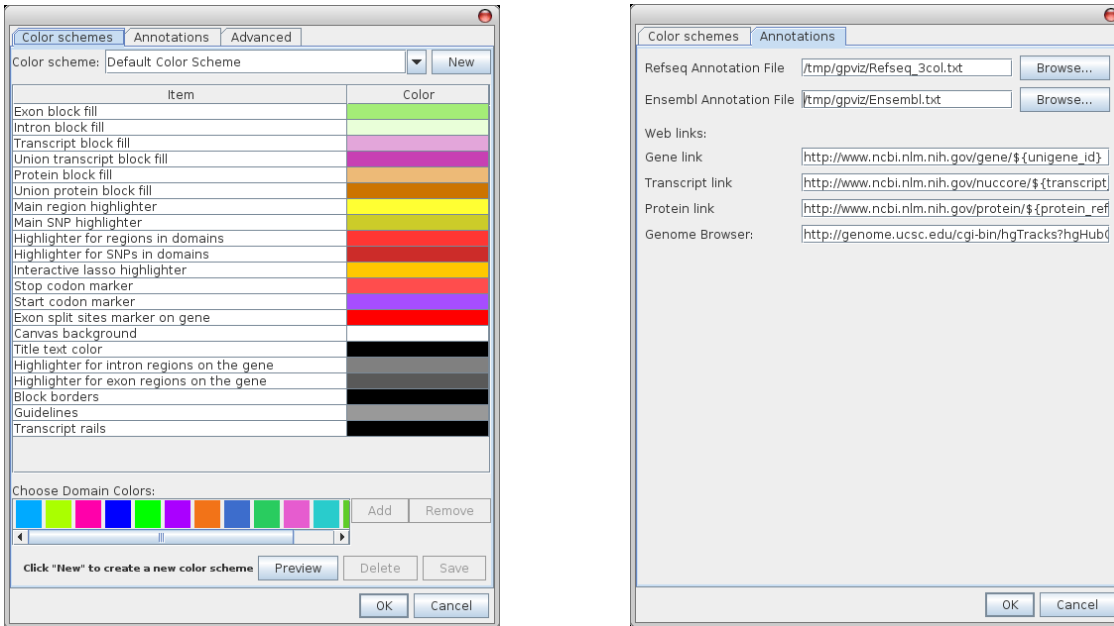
Color schemes | Annotations | Advanced

Color scheme: Default Color Scheme | New

| Item | Color |
|---|---|
| Exon block fill | |
| Intron block fill | |
| Transcript block fill | |
| Union transcript block fill | |
| Protein block fill | |
| Union protein block fill | |
| Main region highlighter | |
| Main SNP highlighter | |
| Highlighter for regions in domains | |
| Highlighter for SNPs in domains | |
| Interactive lasso highlighter | |
| Stop codon marker | |
| Start codon marker | |
| Exon split sites marker on gene | |
| Canvas background | |
| Title text color | |
| Highlighter for intron regions on the gene | |
| Highlighter for exon regions on the gene | |
| Block borders | |
| Guidelines | |
| Transcript rails | |

Choose Domain Colors:

Add | Remove

Click "New" to create a new color scheme | Preview | Delete | Save

OK | Cancel

Color schemes | Annotations

Refseq Annotation File /tmp/gpviz/Refseq_3col.txt Browse...

Ensembl Annotation File /tmp/gpviz/Ensembl.txt Browse...

Web links:

Gene link http://www.ncbi.nlm.nih.gov/gene/${unigene_id}

Transcript link http://www.ncbi.nlm.nih.gov/nuccore/${transcript

Protein link http://www.ncbi.nlm.nih.gov/protein/${protein_ref

Genome Browser: http://genome.ucsc.edu/cgi-bin/hgTracks?hgHub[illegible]

OK | Cancel